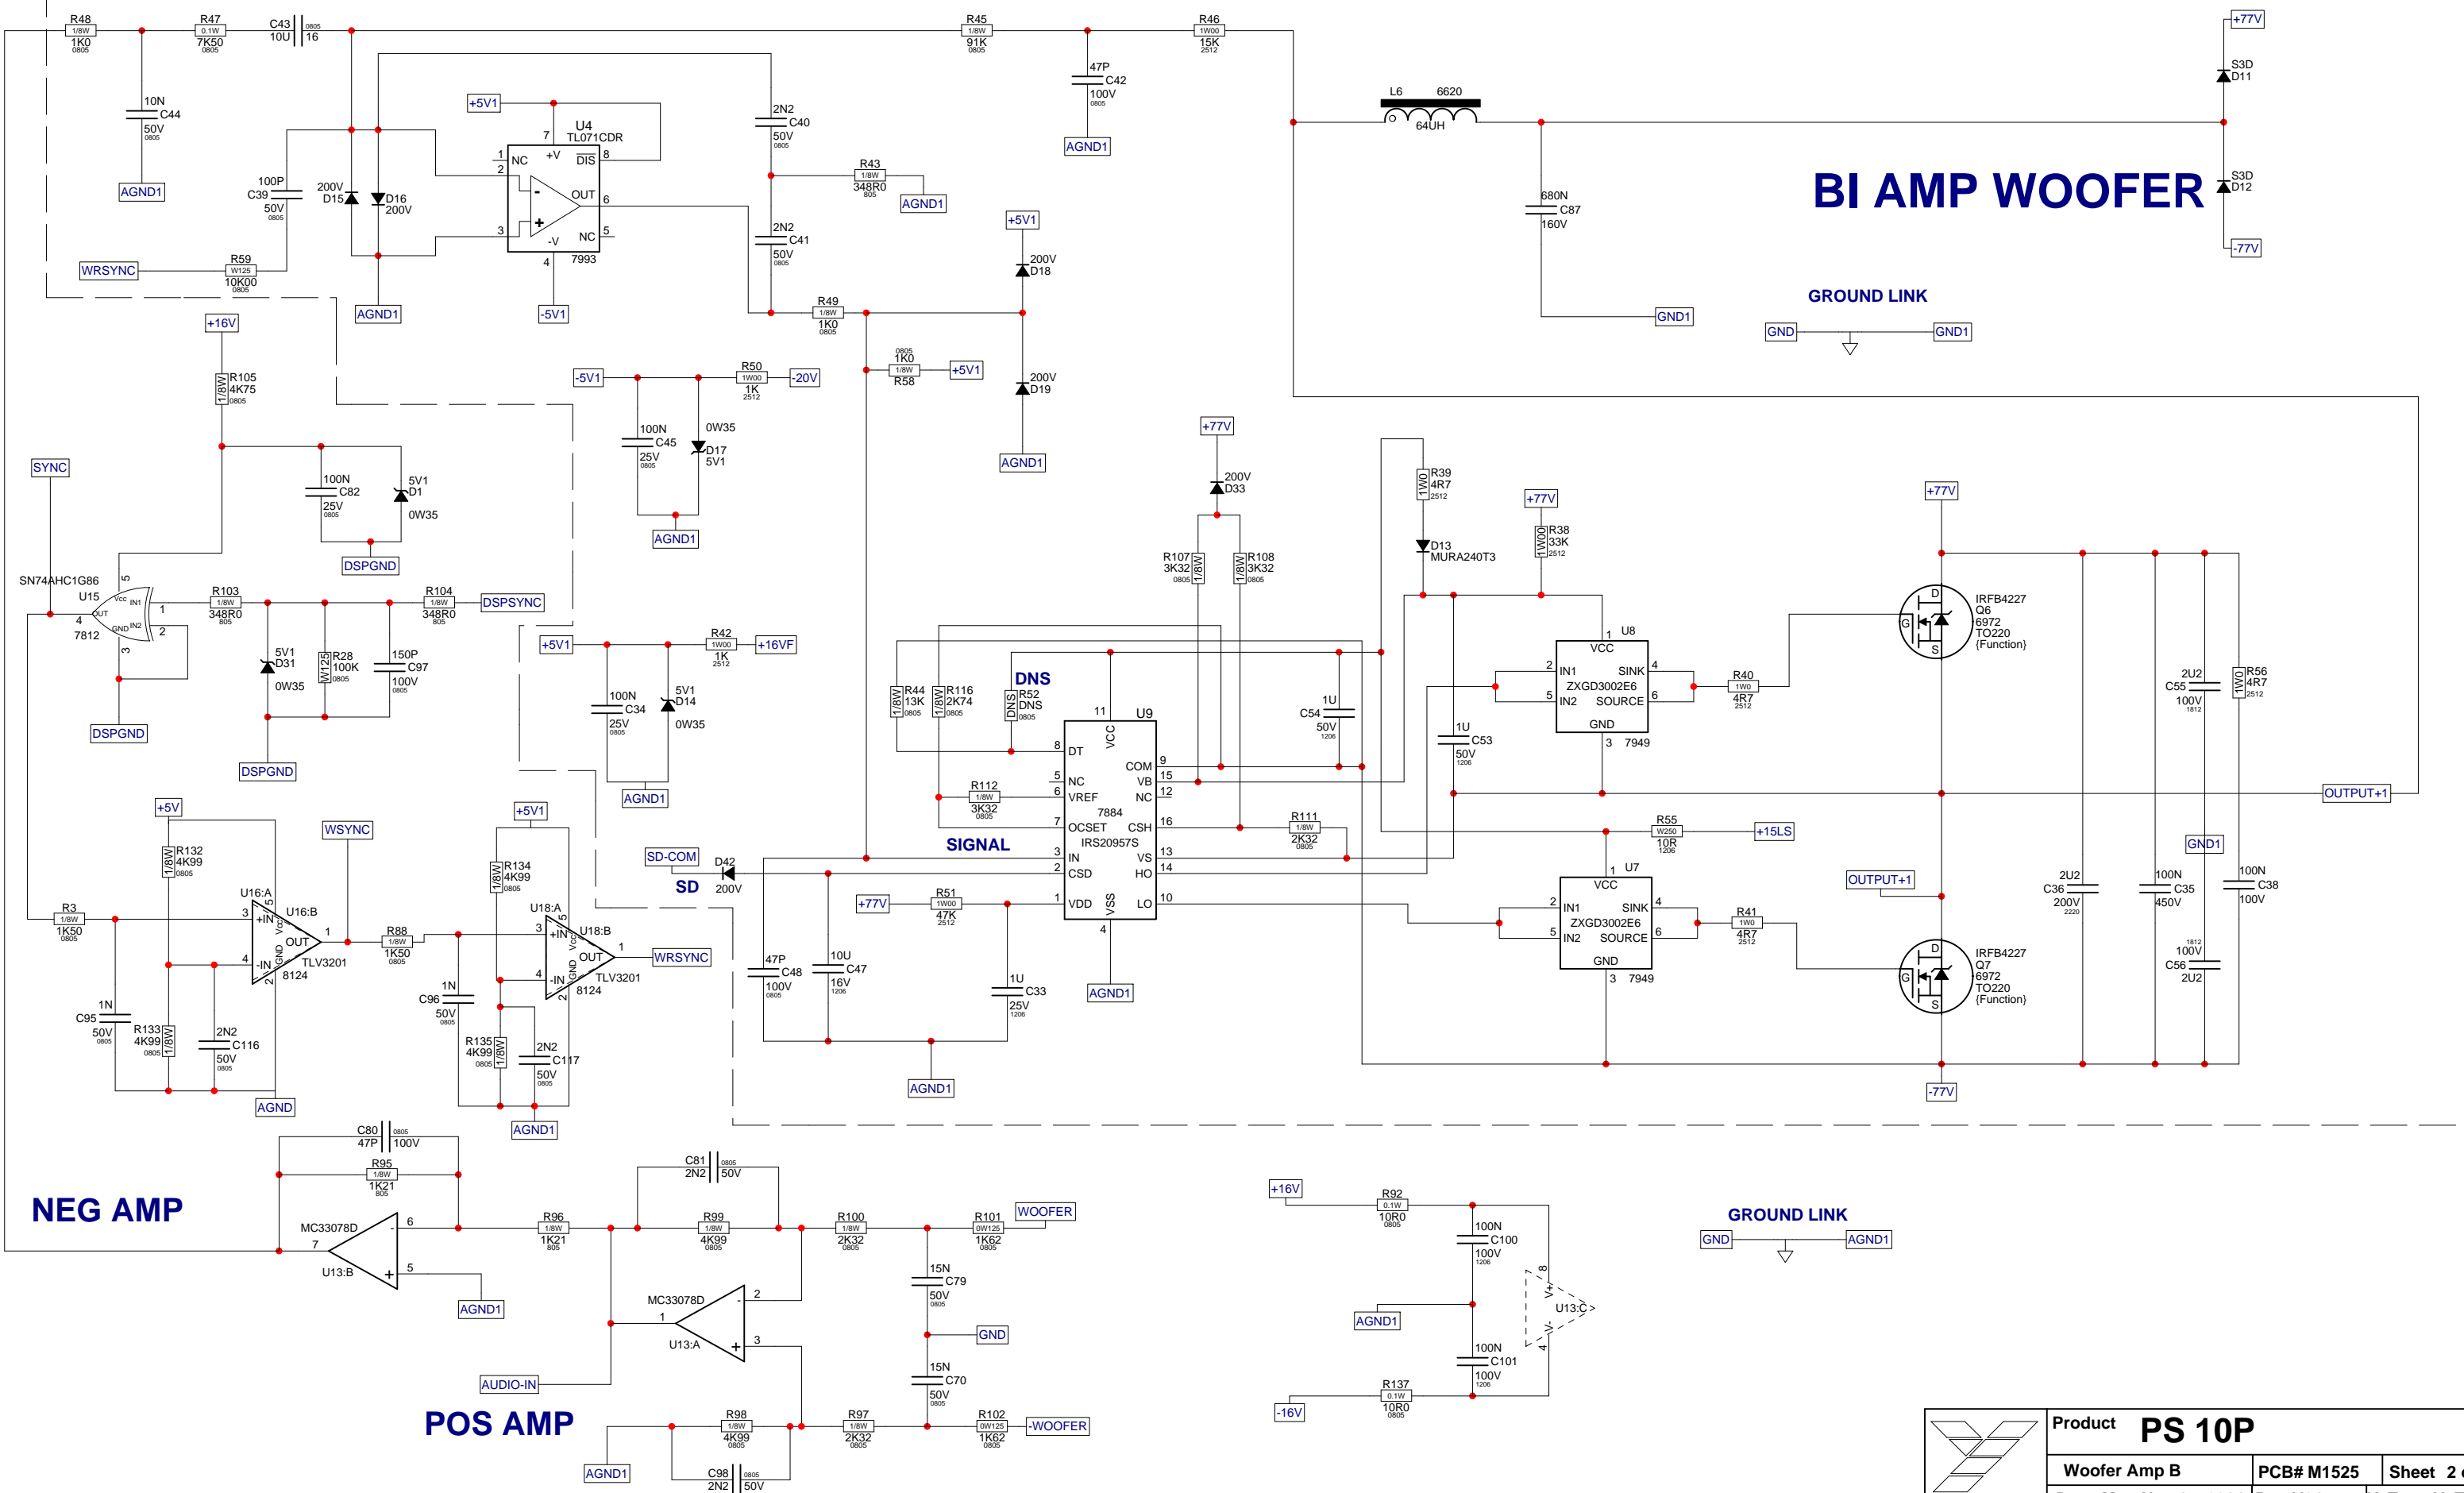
R48 1/8W 1K0 0805
R47 0.1W 7K50 0805
C43 0805 10U 16
R45 1/8W 91K 0805
R46 1W00 15K 2512
+77V
S3D D11
10N C44 50V 0805
AGND1
+5V1
U4 TL071CDR
7 +V
1 NC
DIS 8
2
OUT 6
3
NC 5
-V
4 7993
-5V1
2N2 C40 50V 0805
R43 1/8W 348R0 805
AGND1
2N2 C41 50V 0805
47P C42 100V 0805
AGND1
L6 6620 64UH
680N C87 160V
BI AMP WOOFER
S3D D12
-77V
100P C39 50V 0805
200V D15
D16 200V
WRSYNC
R59 W125 10K00 0805
AGND1
R49 1/8W 1K0 0805
+5V1
200V D18
GND1
GROUND LINK
GND
GND1
+16V
R105 1/8W 4K75 0805
-5V1
R50 1W00 1K 2512
-20V
0805 1K0 1/8W R58
+5V1
200V D19
AGND1
100N C45 25V 0805
0W35 D17 5V1
AGND1
+77V
200V D33
R39 1W0 4R7 2512
D13 MURA240T3
+77V
R38 1W00 33K 2512
+77V
SYNC
100N C82 25V 0805
5V1 D1 0W35
DSPGND
R107 1/8W 3K32 0805
R108 1/8W 3K32 0805
SN74AHC1G86
U15
5
Vcc IN1
OUT
GND IN2
4
7812
3
1
2
R103 1/8W 348R0 805
R104 1/8W 348R0 805
DSPSYNC
5V1 D31 0W35
R28 W125 100K 0805
150P C97 100V 0805
DSPGND
DSPGND
+5V1
R42 1W00 1K 2512
+16VF
100N C34 25V 0805
5V1 D14 0W35
AGND1
R44 1/8W 13K 0805
R116 1/8W 2K74 0805
DNS
R52 DNS DNS 0805
11 U9
VCC
8 DT
5 NC
6 VREF
7 OCSET
3 IN
2 CSD
1 VDD
VSS
4
COM 9
VB 15
NC 12
7884
CSH 16
IRS20957S
VS 13
HO 14
LO 10
R112 1/8W 3K32 0805
SIGNAL
1U C54 50V 1206
R111 1/8W 2K32 0805
1U C53 50V 1206
1 U8
VCC
2 IN1
SINK 4
ZXGD3002E6
5 IN2
SOURCE 6
GND
3 7949
R40 1W0 4R7 2512
IRFB4227 Q6 6972 TO220 (Function)
D G S
2U2 C55 100V 1812
R56 1W0 4R7 2512
OUTPUT+1
R55 W250 10R 1206
+15LS
GND1
1 U7
VCC
2 IN1
SINK 4
ZXGD3002E6
5 IN2
SOURCE 6
GND
3 7949
R41 1W0 4R7 2512
IRFB4227 Q7 6972 TO220 (Function)
D G S
OUTPUT+1
2U2 C36 200V 2220
100N C35 450V
1812 100V C56 2U2
100N C38 100V
-77V
+5V
R132 1/8W 4K99 0805
WSYNC
U16:A
U16:B
3 +IN
Vcc 5
OUT
1
4 -IN
GND 2
TLV3201 8124
R3 1/8W 1K50 0805
R88 1/8W 1K50 0805
+5V1
R134 1/8W 4K99 0805
U18:A
U18:B
3 +IN
Vcc 5
OUT 1
4 -IN
GND 2
TLV3201 8124
WRSYNC
SD-COM
D42 200V
SD
1N C95 50V 0805
R133 1/8W 4K99 0805
2N2 C116 50V 0805
AGND
1N C96 50V 0805
R135 1/8W 4K99 0805
2N2 C117 50V 0805
AGND1
+77V
R51 1W00 47K 2512
47P C48 100V 0805
10U C47 16V 1206
1U C33 25V 1206
AGND1
AGND1
C80 0805 47P 100V
R95 1/8W 1K21 805
NEG AMP
MC33078D
6
7
5
U13:B
AGND1
R96 1/8W 1K21 805
C81 0805 2N2 50V
R99 1/8W 4K99 0805
R100 1/8W 2K32 0805
R101 0W125 1K62 0805
WOOFER
15N C79 50V 0805
GND
15N C70 50V 0805
MC33078D
2
1
3
U13:A
AUDIO-IN
POS AMP
R98 1/8W 4K99 0805
R97 1/8W 2K32 0805
R102 0W125 1K62 0805
-WOOFER
AGND1
C98 0805 2N2 50V
+16V
R92 0.1W 10R0 0805
100N C100 100V 1206
AGND1
8 V+
U13:C
4 V-
100N C101 100V 1206
-16V
R137 0.1W 10R0 0805
GROUND LINK
GND
AGND1
Product PS 10P
Woofer Amp B
PCB# M1525
Sheet 2 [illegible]